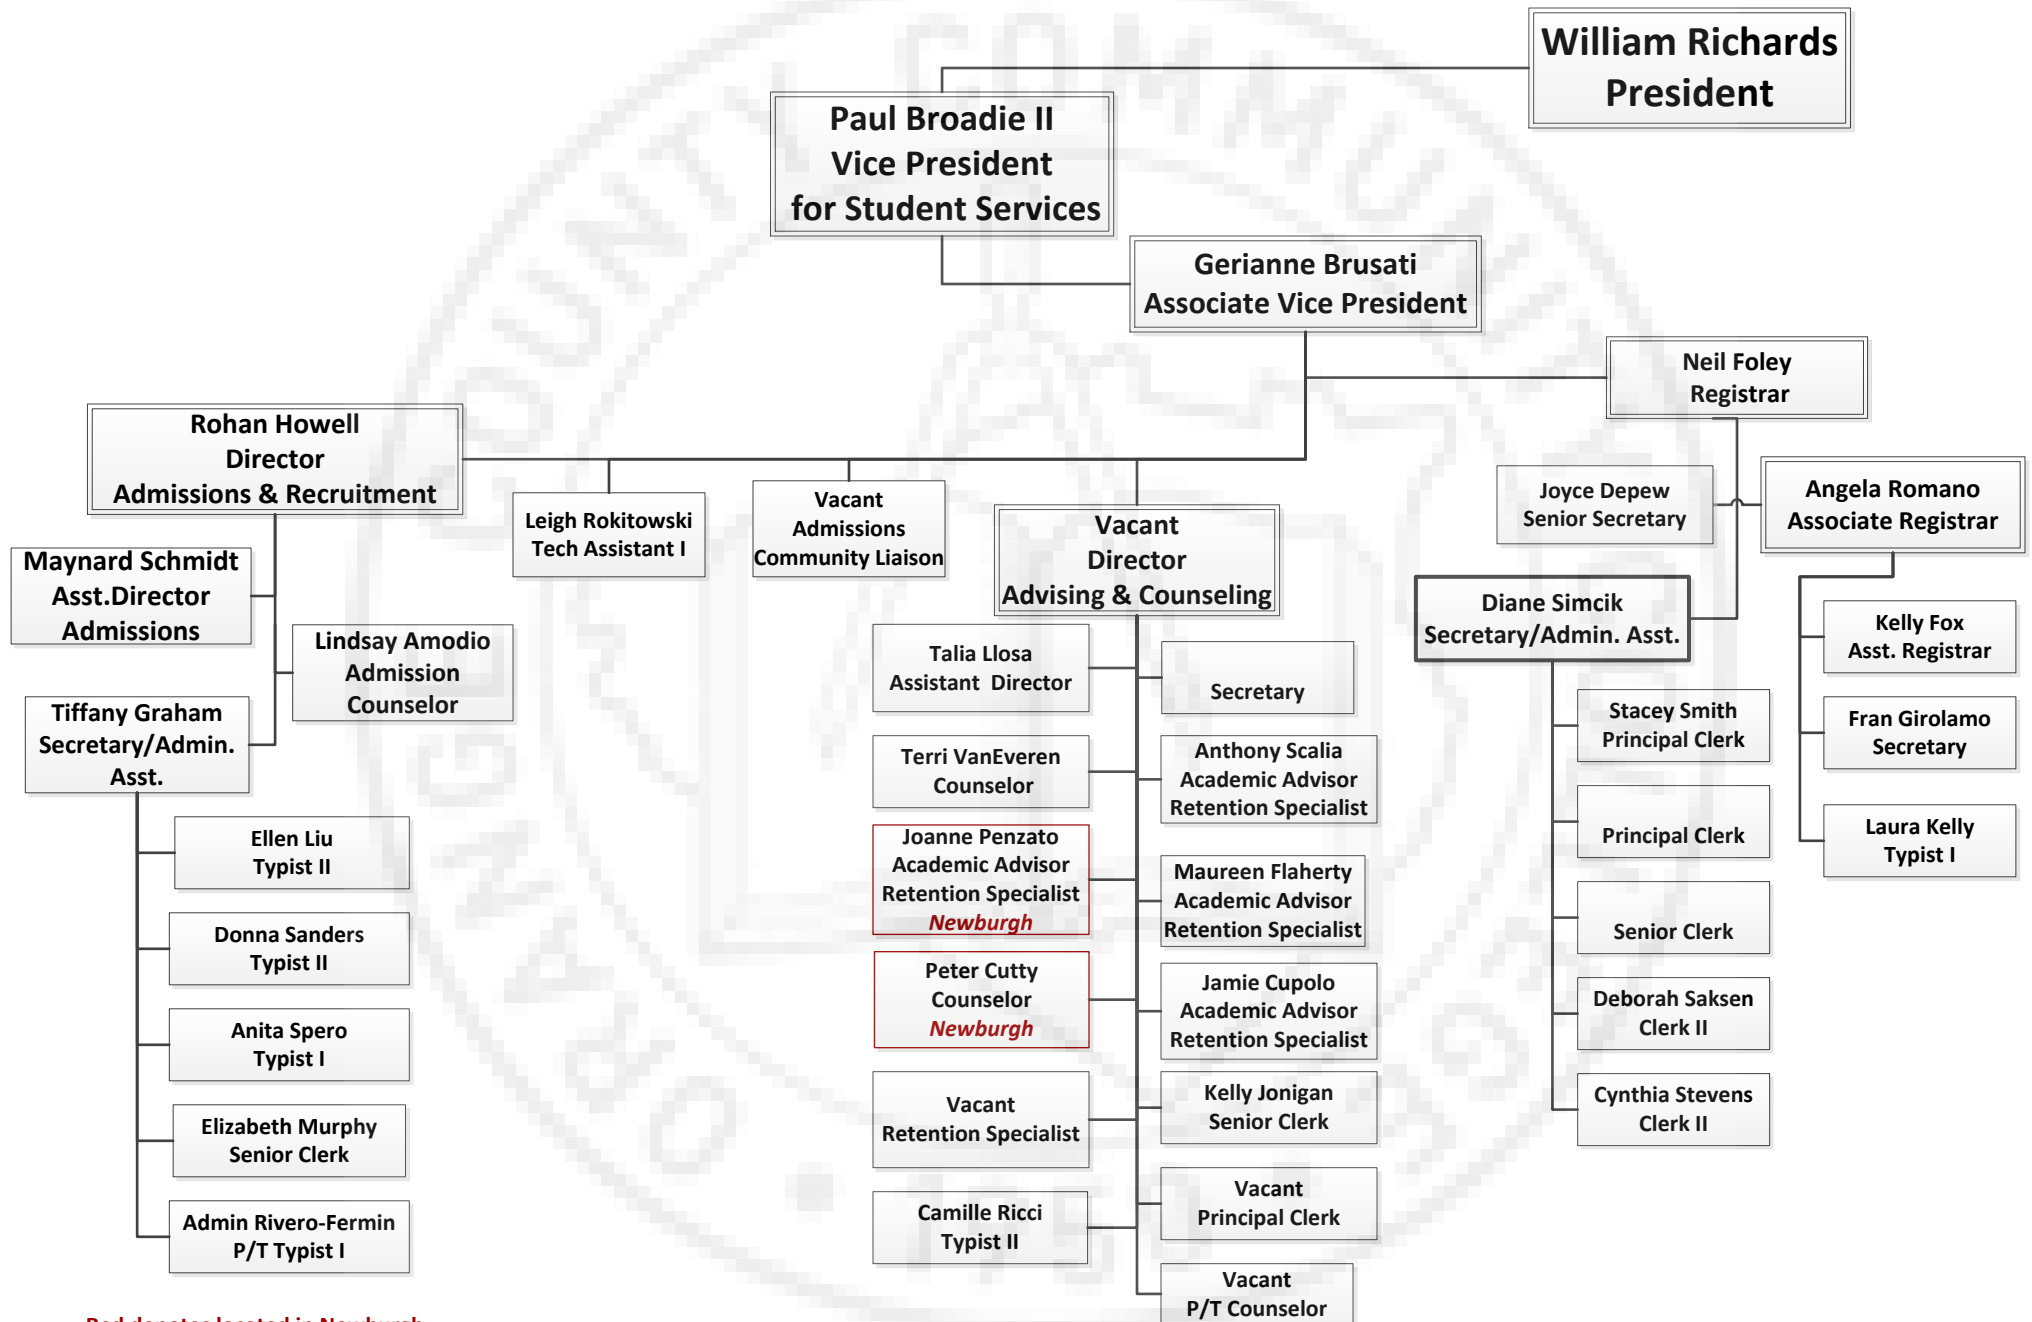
William Richards
President

Paul Broadie II
Vice President
for Student Services

Gerianne Brusati
Associate Vice President

Neil Foley
Registrar

Rohan Howell
Director
Admissions & Recruitment

Leigh Rokitowski
Tech Assistant I

Vacant
Admissions
Community Liaison

Vacant
Director
Advising & Counseling

Joyce Depew
Senior Secretary

Angela Romano
Associate Registrar

Maynard Schmidt
Asst.Director
Admissions

Lindsay Amodio
Admission
Counselor

Tiffany Graham
Secretary/Admin.
Asst.

Ellen Liu
Typist II

Donna Sanders
Typist II

Anita Spero
Typist I

Elizabeth Murphy
Senior Clerk

Admin Rivero-Fermin
P/T Typist I

Talia Llosa
Assistant Director

Secretary

Terri VanEveren
Counselor

Anthony Scalia
Academic Advisor
Retention Specialist

Joanne Penzato
Academic Advisor
Retention Specialist
Newburgh

Maureen Flaherty
Academic Advisor
Retention Specialist

Peter Cutty
Counselor
Newburgh

Jamie Cupolo
Academic Advisor
Retention Specialist

Vacant
Retention Specialist

Kelly Jonigan
Senior Clerk

Camille Ricci
Typist II

Vacant
Principal Clerk

Vacant
P/T Counselor

Diane Simcik
Secretary/Admin. Asst.

Stacey Smith
Principal Clerk

Principal Clerk

Senior Clerk

Deborah Saksen
Clerk II

Cynthia Stevens
Clerk II

Kelly Fox
Asst. Registrar

Fran Girolamo
Secretary

Laura Kelly
Typist I

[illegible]